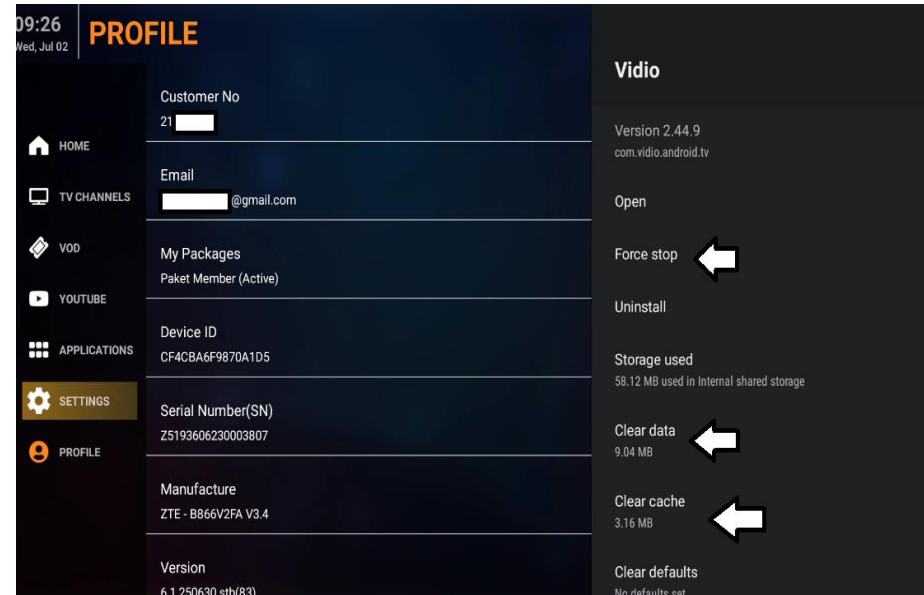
09:26
Wed, Jul 02

PROFILE

HOME
TV CHANNELS
VOD
YOUTUBE
APPLICATIONS
SETTINGS
PROFILE

Customer No
21 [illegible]

Email
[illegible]@gmail.com

My Packages
Paket Member (Active)

Device ID
CF4CBA6F9870A1D5

Serial Number(SN)
Z5193606230003807

Manufacture
ZTE - B866V2FA V3.4

Version
6.1.250630.stb(83)

Vidio

Version 2.44.9
com.vidio.android.tv

Open

Force stop

Uninstall

Storage used
58.12 MB used in Internal shared storage

Clear data
9.04 MB

Clear cache
3.16 MB

Clear defaults
No defaults set